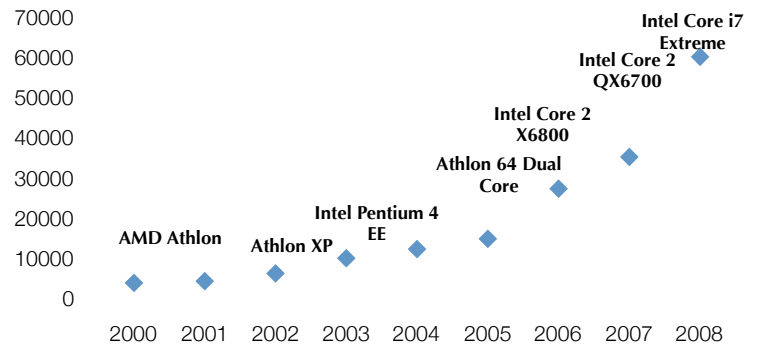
70000
60000
50000
40000
30000
20000
10000
0

2000 2001 2002 2003 2004 2005 2006 2007 2008

AMD Athlon
Athlon XP
Intel Pentium 4 EE
Athlon 64 Dual Core
Intel Core 2 X6800
Intel Core 2 QX6700
Intel Core i7 Extreme